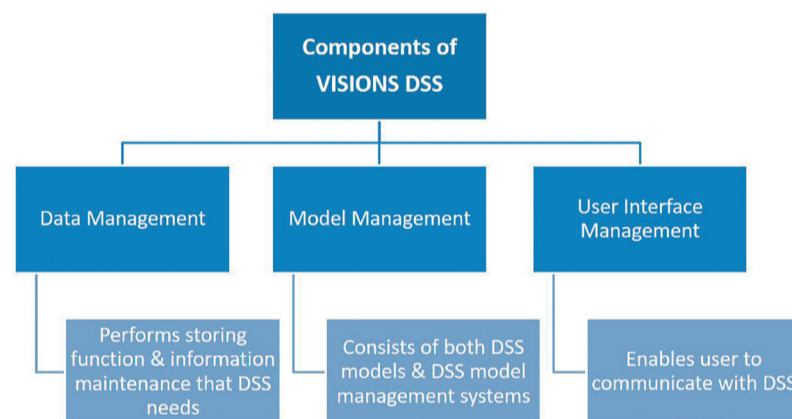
Components of VISIONS DSS

Data Management

Model Management

User Interface Management

Performs storing function & information maintenance that DSS needs

Consists of both DSS models & DSS model management systems

Enables user to communicate with DSS